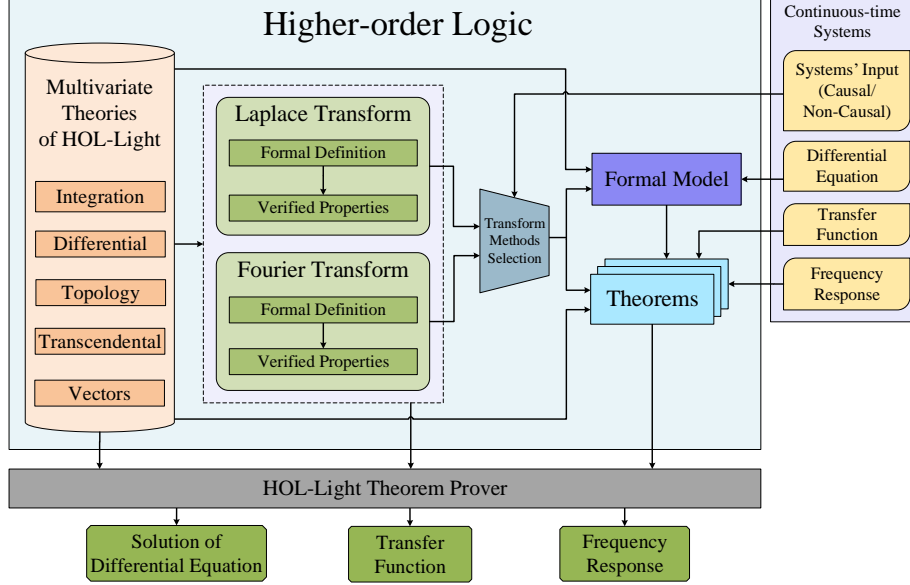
Higher-order Logic

Continuous-time Systems

Multivariate Theories of HOL-Light

Integration

Differential

Topology

Transcendental

Vectors

Laplace Transform

Formal Definition

Verified Properties

Fourier Transform

Formal Definition

Verified Properties

Transform Methods Selection

Formal Model

Theorems

Systems' Input (Causal/ Non-Causal)

Differential Equation

Transfer Function

Frequency Response

HOL-Light Theorem Prover

Solution of Differential Equation

Transfer Function

Frequency Response